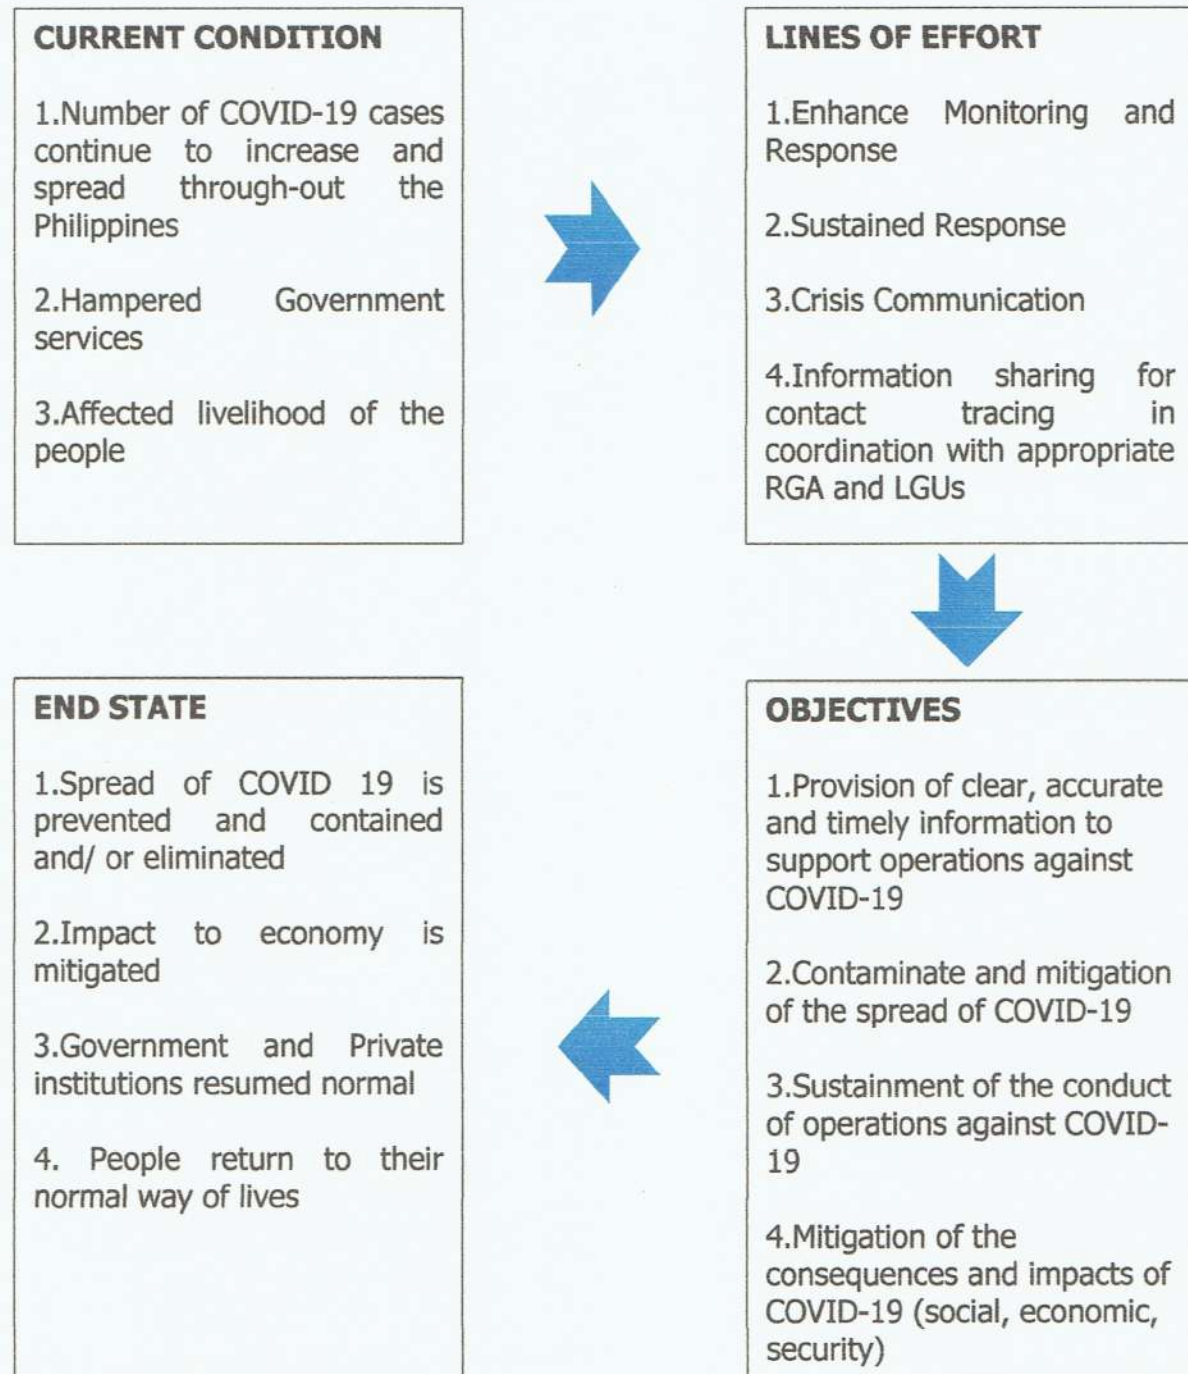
CURRENT CONDITION

1.Number of COVID-19 cases continue to increase and spread through-out the Philippines

2.Hampered Government services

3.Affected livelihood of the people

LINES OF EFFORT

1.Enhance Monitoring and Response

2.Sustained Response

3.Crisis Communication

4.Information sharing for contact tracing in coordination with appropriate RGA and LGUs

OBJECTIVES

1.Provision of clear, accurate and timely information to support operations against COVID-19

2.Contaminate and mitigation of the spread of COVID-19

3.Sustainment of the conduct of operations against COVID-19

4.Mitigation of the consequences and impacts of COVID-19 (social, economic, security)

END STATE

1.Spread of COVID 19 is prevented and contained and/ or eliminated

2.Impact to economy is mitigated

3.Government and Private institutions resumed normal

4. People return to their normal way of lives